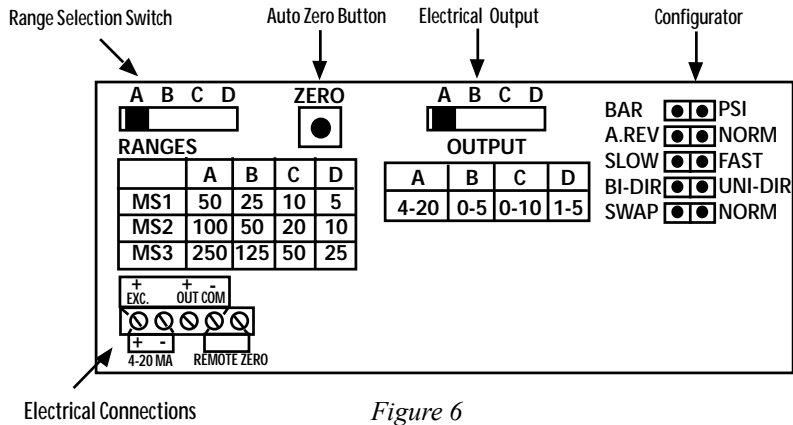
Range Selection Switch

Auto Zero Button

Electrical Output

Configurator

A B C D

ZERO

A B C D

RANGES

|  | A | B | C | D |
|---|---|---|---|---|
| MS1 | 50 | 25 | 10 | 5 |
| MS2 | 100 | 50 | 20 | 10 |
| MS3 | 250 | 125 | 50 | 25 |

OUTPUT

| A | B | C | D |
|---|---|---|---|
| 4-20 | 0-5 | 0-10 | 1-5 |

BAR PSI
A.REV NORM
SLOW FAST
BI-DIR UNI-DIR
SWAP NORM

+ EXC. + OUT - COM

+ - 4-20 MA

REMOTE ZERO

Electrical Connections

Figure 6